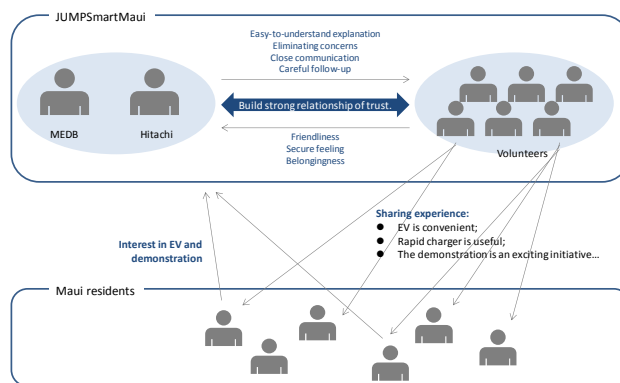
JUMPSmartMaui

Easy-to-understand explanation
Eliminating concerns
Close communication
Careful follow-up

MEDB

Hitachi

Build strong relationship of trust.

Friendliness
Secure feeling
Belongingness

Volunteers

Sharing experience:
EV is convenient;
Rapid charger is useful;
The demonstration is an exciting initiative…

Interest in EV and demonstration

Maui residents